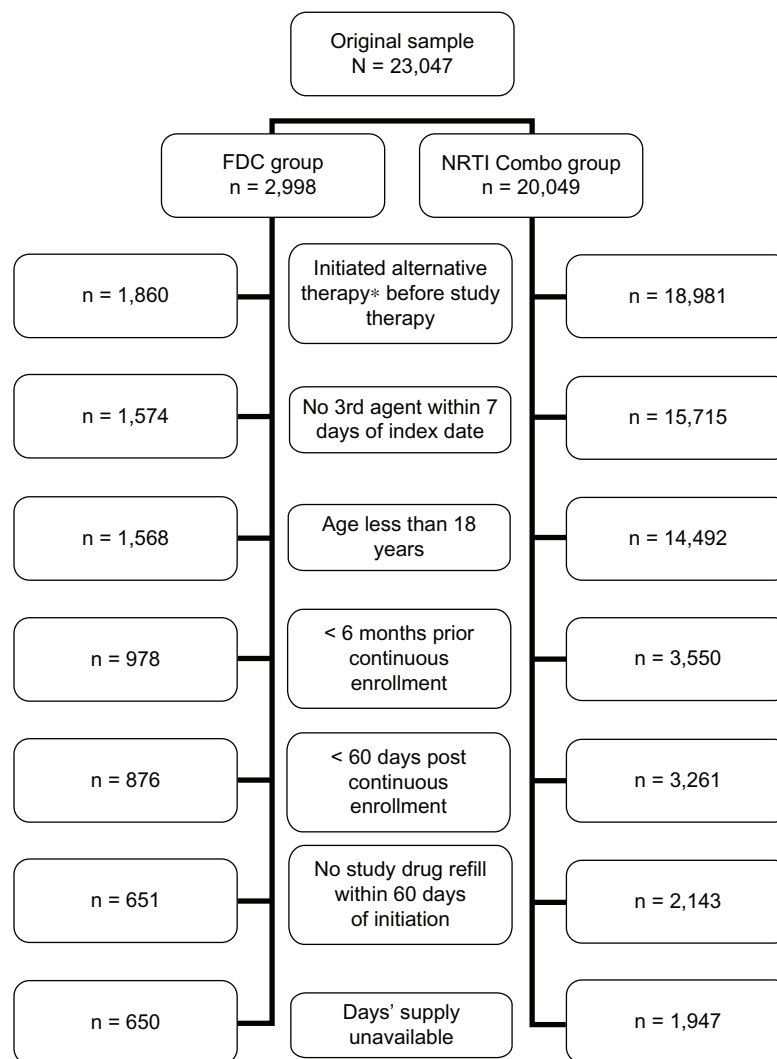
Original sample
N = 23,047

FDC group
n = 2,998

NRTI Combo group
n = 20,049

n = 1,860

Initiated alternative therapy* before study therapy

n = 18,981

n = 1,574

No 3rd agent within 7 days of index date

n = 15,715

n = 1,568

Age less than 18 years

n = 14,492

n = 978

< 6 months prior continuous enrollment

n = 3,550

n = 876

< 60 days post continuous enrollment

n = 3,261

n = 651

No study drug refill within 60 days of initiation

n = 2,143

n = 650

Days' supply unavailable

n = 1,947